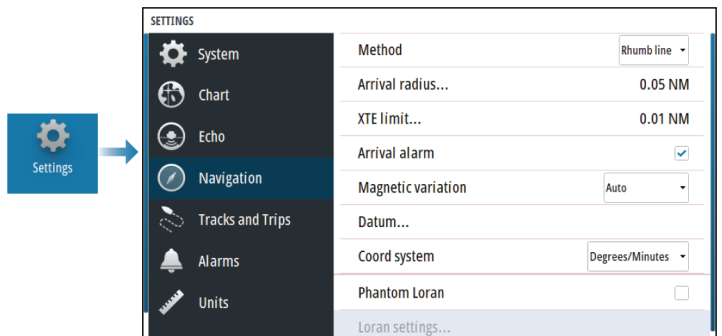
Settings

SETTINGS

System
Chart
Echo
Navigation
Tracks and Trips
Alarms
Units

Method Rhumb line
Arrival radius... 0.05 NM
XTE limit... 0.01 NM
Arrival alarm
Magnetic variation Auto
Datum...
Coord system Degrees/Minutes
Phantom Loran
Loran settings...